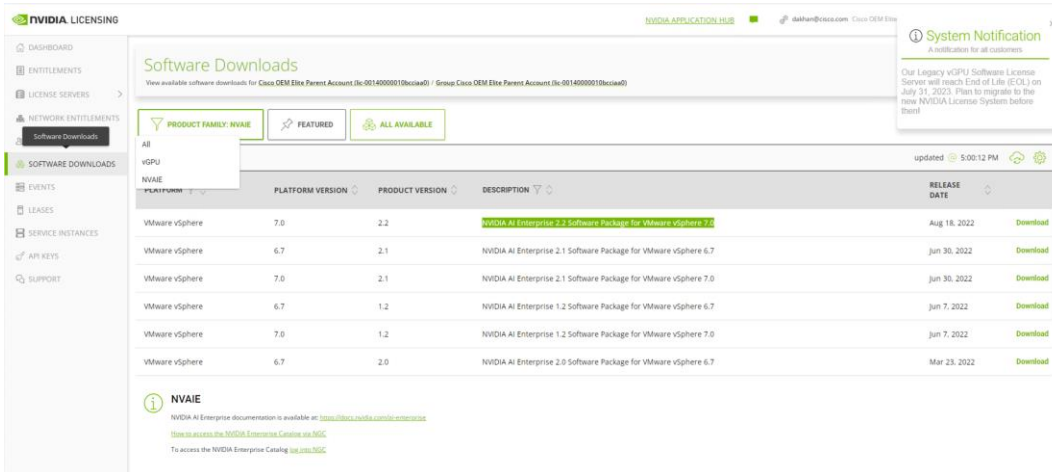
NVIDIA. LICENSING

NVIDIA APPLICATION HUB dakhan@cisco.com Cisco OEM Elite

System Notification
A notification for all customers

Our Legacy vGPU Software License Server will reach End of Life (EOL) on July 31, 2023. Plan to migrate to the new NVIDIA License System before then!

DASHBOARD
ENTITLEMENTS
LICENSE SERVERS
NETWORK ENTITLEMENTS
Software Downloads
SOFTWARE DOWNLOADS
EVENTS
LEASES
SERVICE INSTANCES
API KEYS
SUPPORT

Software Downloads
View available software downloads for Cisco OEM Elite Parent Account (lic-00140000010bcciaa0) / Group Cisco OEM Elite Parent Account (lic-00140000010bcciaa0)

PRODUCT FAMILY: NVAIE FEATURED ALL AVAILABLE

All
vGPU
NVAIE

updated 5:00:12 PM

| PLATFORM | PLATFORM VERSION | PRODUCT VERSION | DESCRIPTION | RELEASE DATE | |
|---|---|---|---|---|---|
| VMware vSphere | 7.0 | 2.2 | NVIDIA AI Enterprise 2.2 Software Package for VMware vSphere 7.0 | Aug 18, 2022 | Download |
| VMware vSphere | 6.7 | 2.1 | NVIDIA AI Enterprise 2.1 Software Package for VMware vSphere 6.7 | Jun 30, 2022 | Download |
| VMware vSphere | 7.0 | 2.1 | NVIDIA AI Enterprise 2.1 Software Package for VMware vSphere 7.0 | Jun 30, 2022 | Download |
| VMware vSphere | 6.7 | 1.2 | NVIDIA AI Enterprise 1.2 Software Package for VMware vSphere 6.7 | Jun 7, 2022 | Download |
| VMware vSphere | 7.0 | 1.2 | NVIDIA AI Enterprise 1.2 Software Package for VMware vSphere 7.0 | Jun 7, 2022 | Download |
| VMware vSphere | 6.7 | 2.0 | NVIDIA AI Enterprise 2.0 Software Package for VMware vSphere 6.7 | Mar 23, 2022 | Download |

NVAIE
NVIDIA AI Enterprise documentation is available at: https://docs.nvidia.com/ai-enterprise
How to access the NVIDIA Enterprise Catalog via NGC
To access the NVIDIA Enterprise Catalog log into NGC